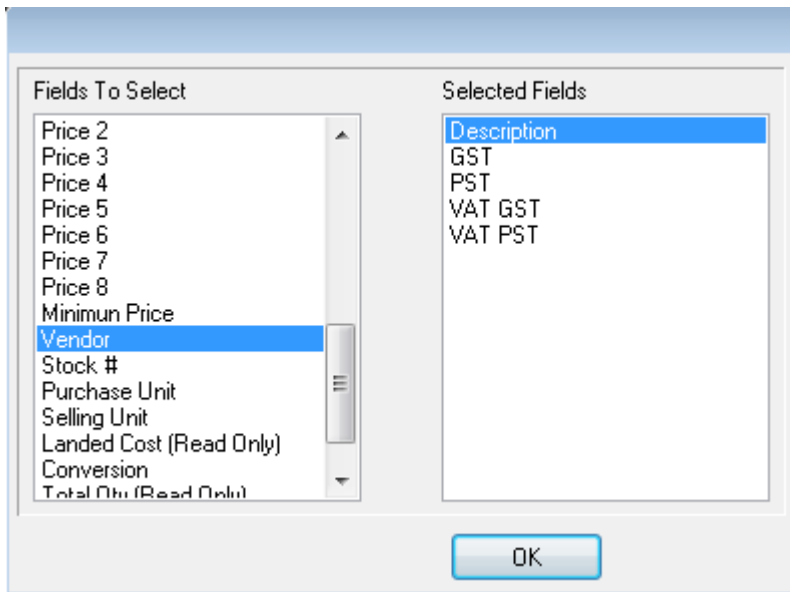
Fields To Select

Price 2
Price 3
Price 4
Price 5
Price 6
Price 7
Price 8
Minimun Price
Vendor
Stock #
Purchase Unit
Selling Unit
Landed Cost (Read Only)
Conversion
Total Qty (Read Only)

Selected Fields

Description
GST
PST
VAT GST
VAT PST

OK